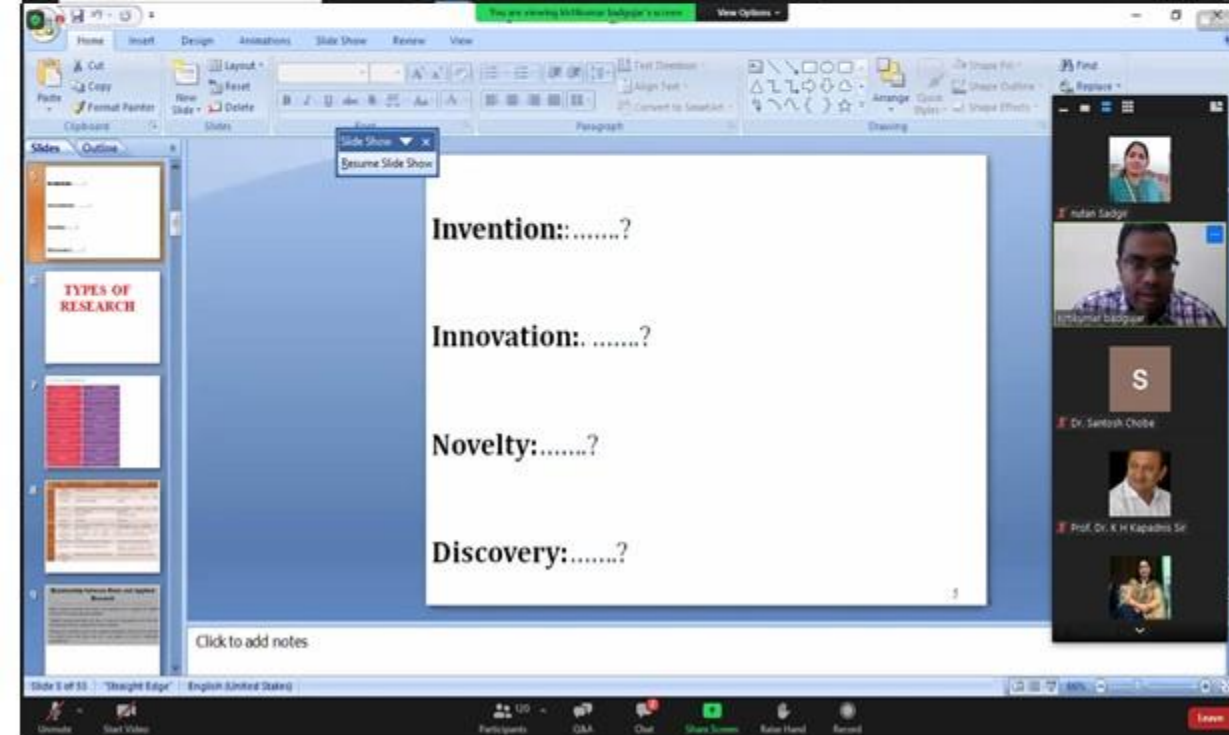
You are viewing kishkumar badgujar's screen

View Options

Home Insert Design Animations Slide Show Review View

Cut
Copy
Paste
Format Painter
Clipboard

Layout
Reset
New Slide
Delete
Slides

Font

Paragraph

Text Direction
Align Text
Convert to SmartArt

Arrange
Quick Styles
Shape Fill
Shape Outline
Shape Effects
Drawing

Find
Replace

Slides Outline

Slide Show
Resume Slide Show

TYPES OF RESEARCH

Invention:.......?

Innovation:. .......?

Novelty:.......?

Discovery:.......?

5

Click to add notes

nutan Sadgir

kishkumar badgujar

S

Dr. Santosh Chobe

Prof. Dr. K H Kapadnis Sir

Slide 5 of 55 "Straight Edge" English (United States)

Unmute Start Video Participants 120 Q&A Chat Share Screen Raise Hand Record Leave